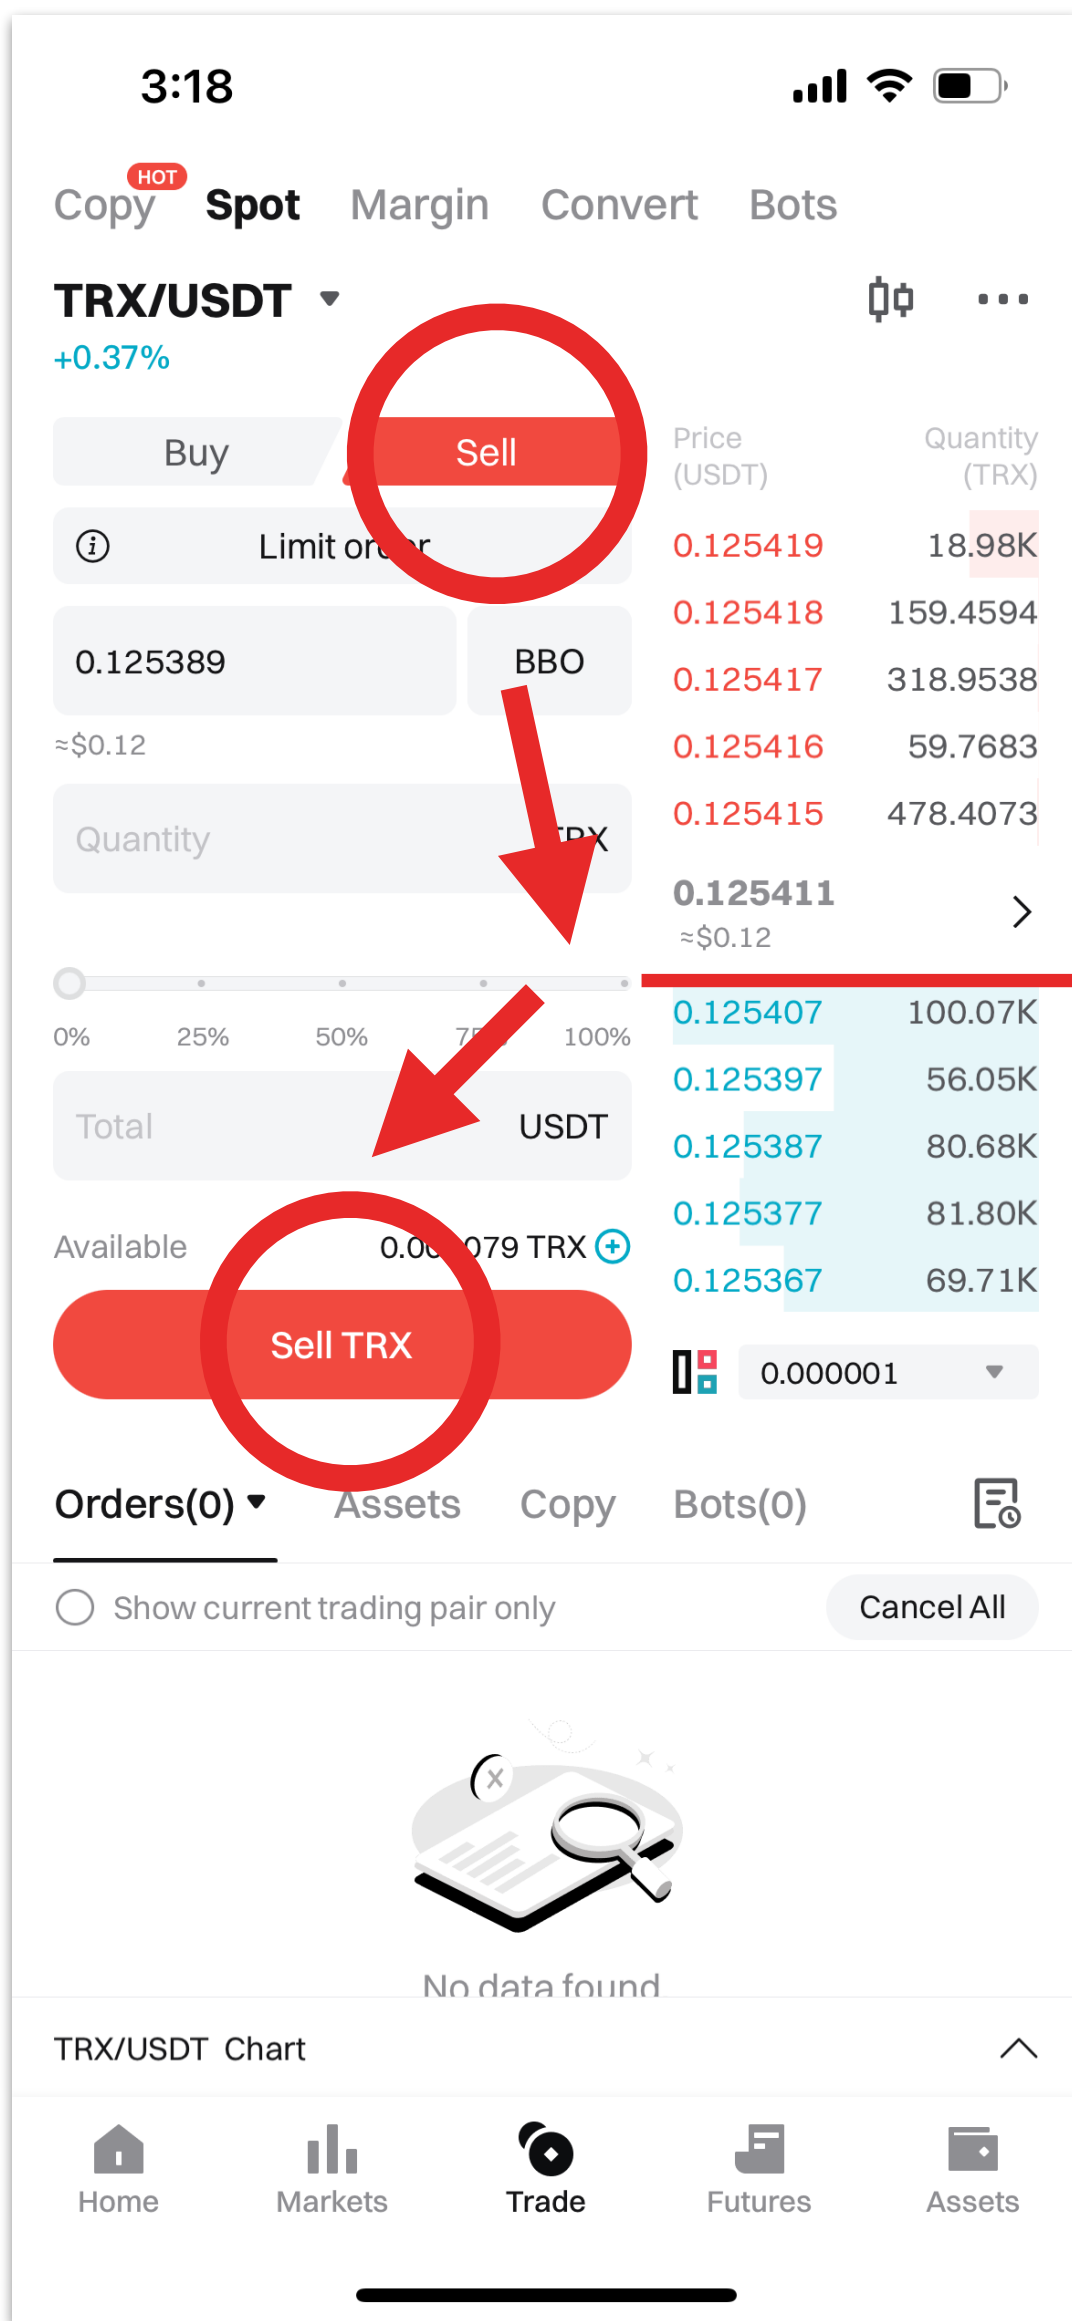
3:18

HOT
Copy Spot Margin Convert Bots

TRX/USDT
+0.37%

Buy Sell

Limit or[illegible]r

0.125389 BBO
≈$0.12

Quantity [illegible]X

0% 25% 50% 7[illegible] 100%

Total USDT

Available 0.0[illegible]079 TRX

Sell TRX

| Price (USDT) | Quantity (TRX) |
|---|---|
| 0.125419 | 18.98K |
| 0.125418 | 159.4594 |
| 0.125417 | 318.9538 |
| 0.125416 | 59.7683 |
| 0.125415 | 478.4073 |

0.125411
≈$0.12

| | |
|---|---|
| 0.125407 | 100.07K |
| 0.125397 | 56.05K |
| 0.125387 | 80.68K |
| 0.125377 | 81.80K |
| 0.125367 | 69.71K |

0.000001

Orders(0) Assets Copy Bots(0)

Show current trading pair only
Cancel All

No data found

TRX/USDT Chart

Home Markets Trade Futures Assets